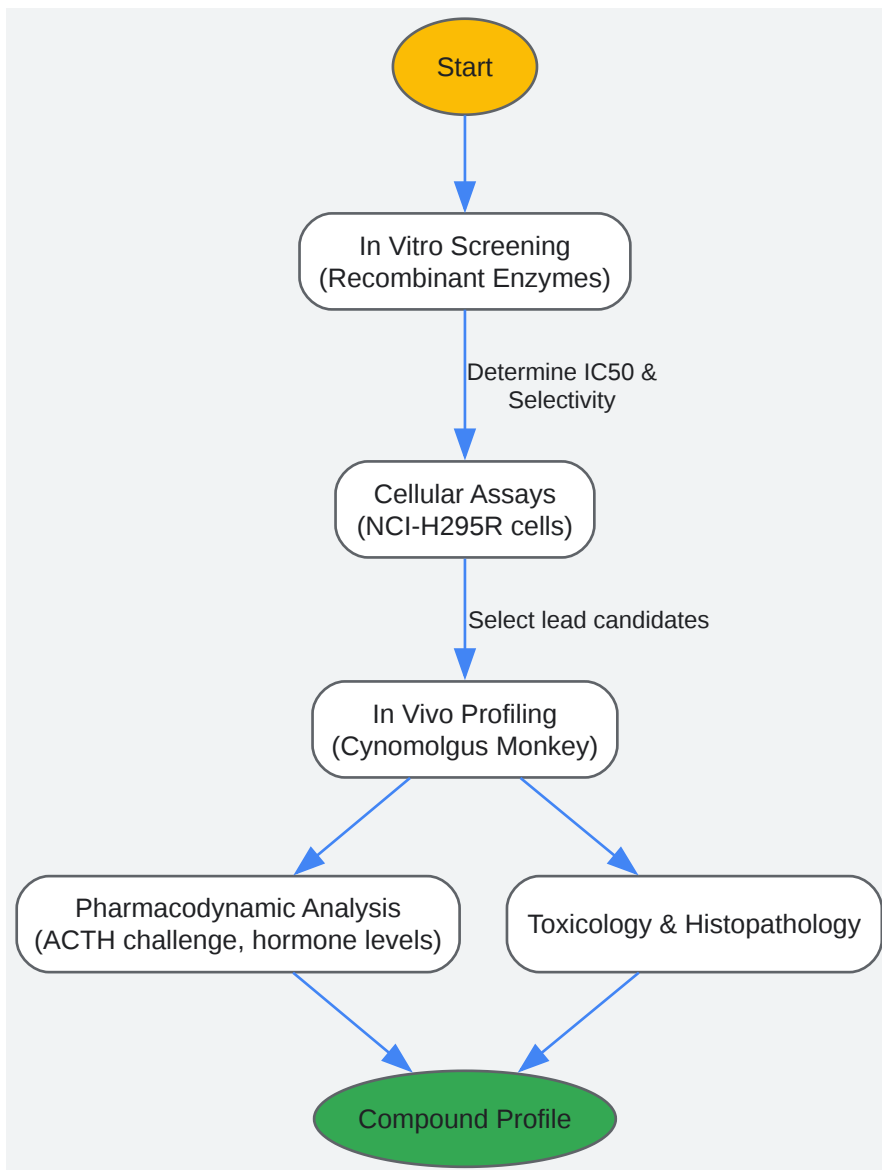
Start

In Vitro Screening
(Recombinant Enzymes)

Determine IC50 & Selectivity

Cellular Assays
(NCI-H295R cells)

Select lead candidates

In Vivo Profiling
(Cynomolgus Monkey)

Pharmacodynamic Analysis
(ACTH challenge, hormone levels)

Toxicology & Histopathology

Compound Profile